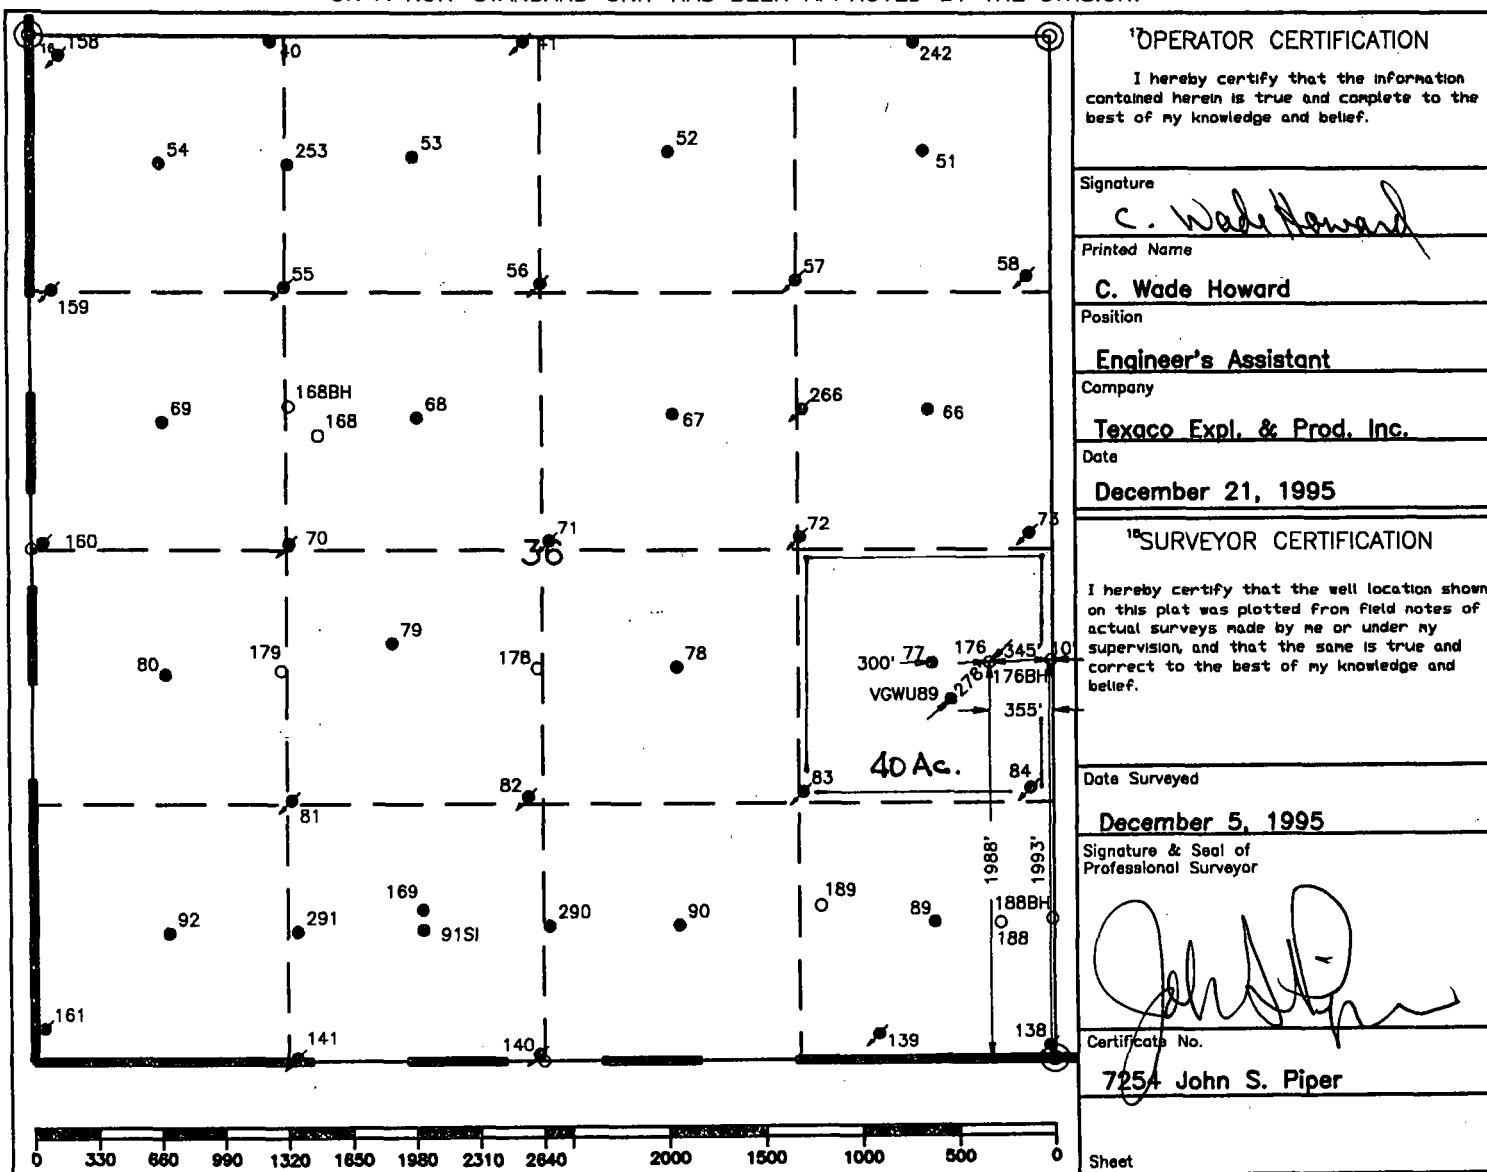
OR A NON-STANDARD UNIT HAS BEEN APPROVED BY THE DIVISION.

16 158
40
41
242
54
253
53
52
51
55
56
57
58
159
168BH
168
69
68
67
266
66
160
70
71
72
73
36
79
179
178
78
80
300'
77
176
345'
10
176BH
VGWU89
278
355'
40 Ac.
82
83
84
81
1988'
1993'
169
189
188BH
92
291
290
90
89
91SI
188
161
141
140
139
138

0 330 660 990 1320 1650 1980 2310 2640 2000 1500 1000 500 0

$^{17}$OPERATOR CERTIFICATION

I hereby certify that the information contained herein is true and complete to the best of my knowledge and belief.

Signature
C. Wade Howard
Printed Name
C. Wade Howard
Position
Engineer's Assistant
Company
Texaco Expl. & Prod. Inc.
Date
December 21, 1995

$^{18}$SURVEYOR CERTIFICATION

I hereby certify that the well location shown on this plat was plotted from field notes of actual surveys made by me or under my supervision, and that the same is true and correct to the best of my knowledge and belief.

Date Surveyed
December 5, 1995
Signature & Seal of Professional Surveyor
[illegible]
Certificate No.
7254 John S. Piper

Sheet